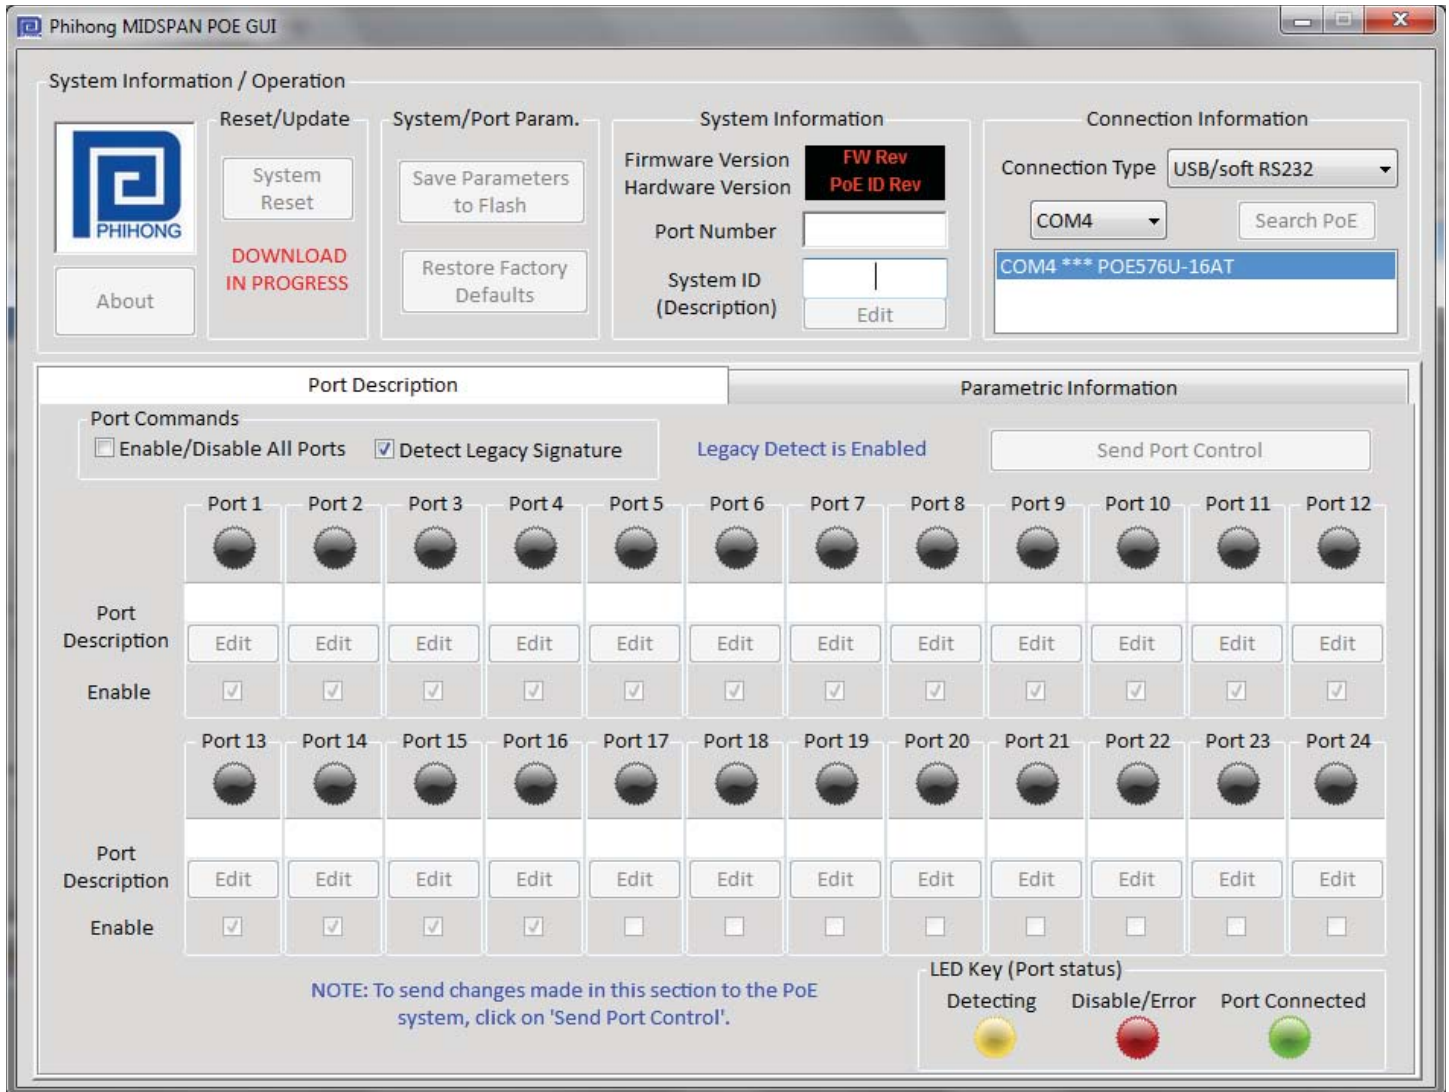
Phihong MIDSPAN POE GUI

System Information / Operation

PHIHONG

About

Reset/Update

System Reset

DOWNLOAD IN PROGRESS

System/Port Param.

Save Parameters to Flash

Restore Factory Defaults

System Information

Firmware Version
Hardware Version

FW Rev
PoE ID Rev

Port Number

System ID (Description)

Edit

Connection Information

Connection Type USB/soft RS232

COM4

Search PoE

COM4 *** POE576U-16AT

Port Description

Parametric Information

Port Commands

Enable/Disable All Ports

Detect Legacy Signature

Legacy Detect is Enabled

Send Port Control

| | Port 1 | Port 2 | Port 3 | Port 4 | Port 5 | Port 6 | Port 7 | Port 8 | Port 9 | Port 10 | Port 11 | Port 12 |
|---|---|---|---|---|---|---|---|---|---|---|---|---|
| Port Description | Edit | Edit | Edit | Edit | Edit | Edit | Edit | Edit | Edit | Edit | Edit | Edit |
| Enable | | | | | | | | | | | | |

| | Port 13 | Port 14 | Port 15 | Port 16 | Port 17 | Port 18 | Port 19 | Port 20 | Port 21 | Port 22 | Port 23 | Port 24 |
|---|---|---|---|---|---|---|---|---|---|---|---|---|
| Port Description | Edit | Edit | Edit | Edit | Edit | Edit | Edit | Edit | Edit | Edit | Edit | Edit |
| Enable | | | | | | | | | | | | |

NOTE: To send changes made in this section to the PoE system, click on 'Send Port Control'.

LED Key (Port status)

Detecting

Disable/Error

Port Connected